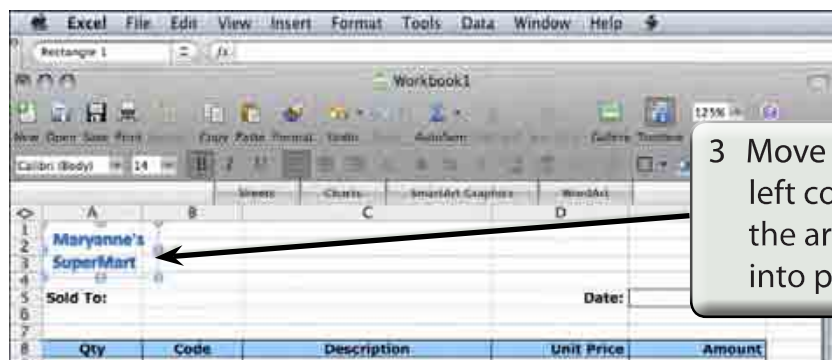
Excel File Edit View Insert Format Tools Data Window Help

Rectangle 1 fx

Workbook1

New Open Save Print Copy Paste Format Undo AutoSum Gallery Toolbox 125%

Calibri (Body) 14

Sheets Charts SmartArt Graphics WordArt

3 Move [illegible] left co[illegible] the ar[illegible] into p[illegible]

| | A | B | C | D | |
|---|---|---|---|---|---|
| 1 | Maryanne's | | | | |
| 2 | | | | | |
| 3 | SuperMart | | | | |
| 4 | | | | | |
| 5 | Sold To: | | | Date: | |
| 6 | | | | | |
| 7 | | | | | |
| 8 | Qty | Code | Description | Unit Price | Amount |